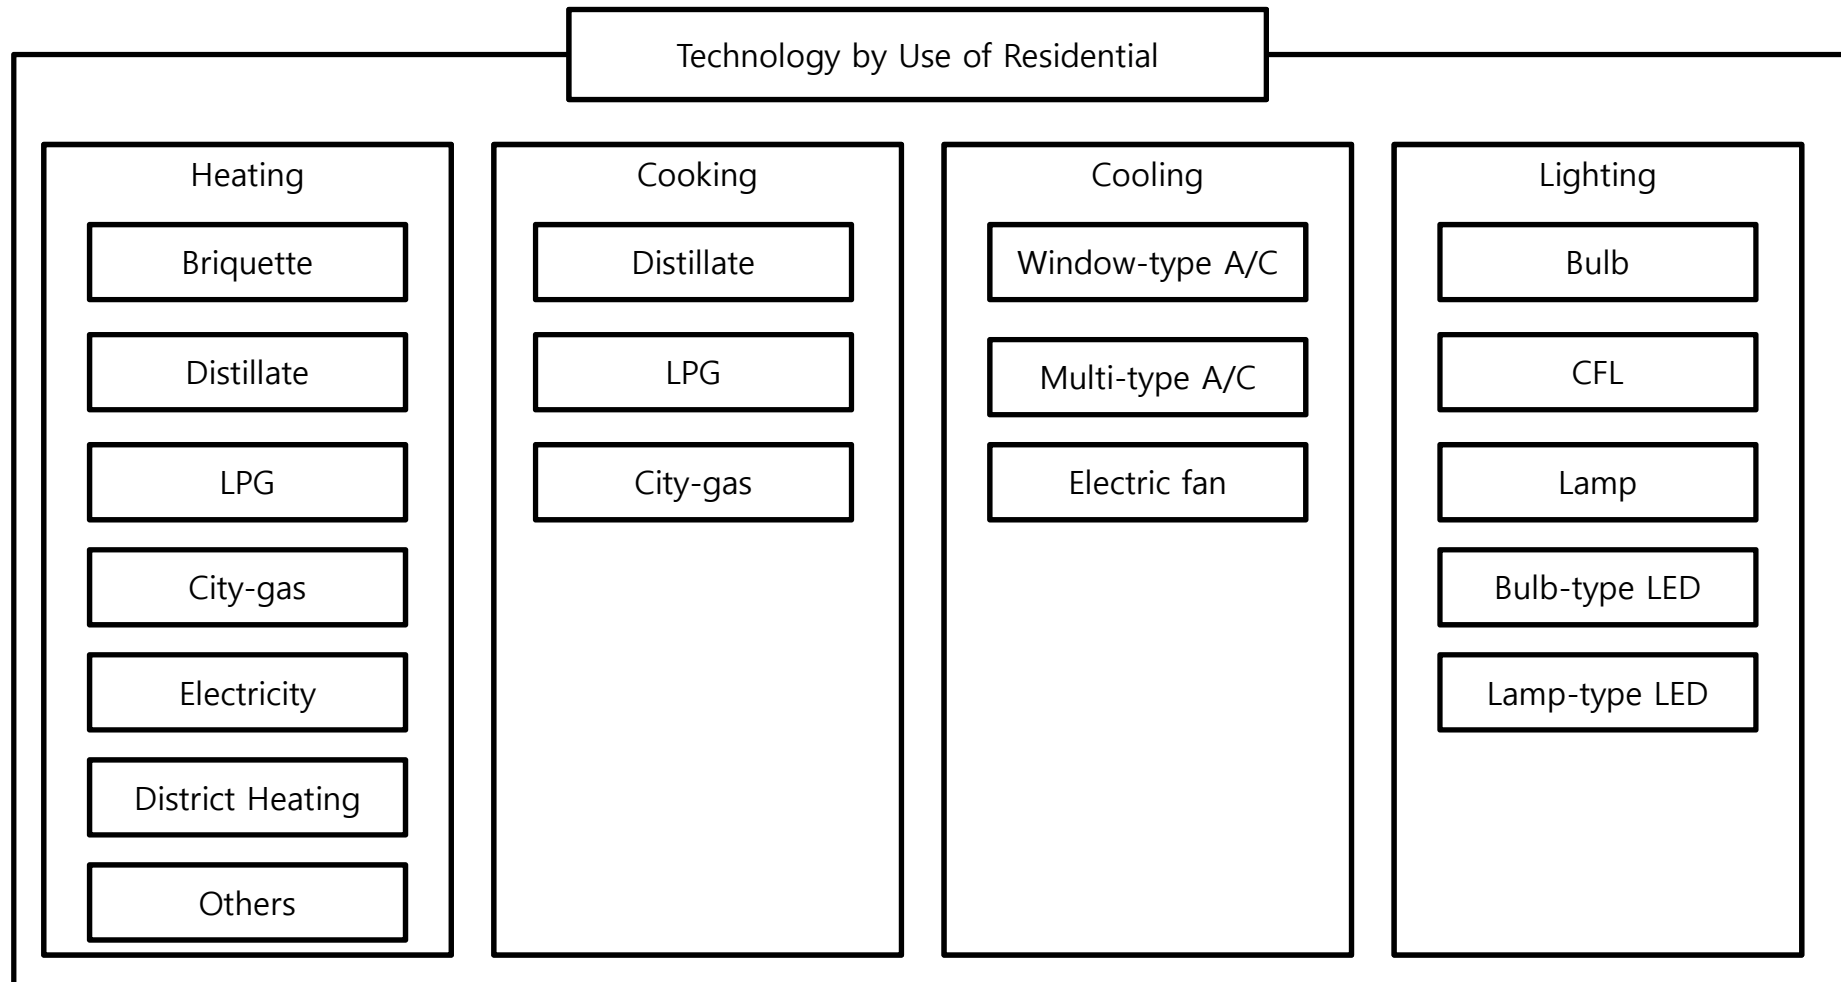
Technology by Use of Residential

Heating

Briquette

Distillate

LPG

City-gas

Electricity

District Heating

Others

Cooking

Distillate

LPG

City-gas

Cooling

Window-type A/C

Multi-type A/C

Electric fan

Lighting

Bulb

CFL

Lamp

Bulb-type LED

Lamp-type LED